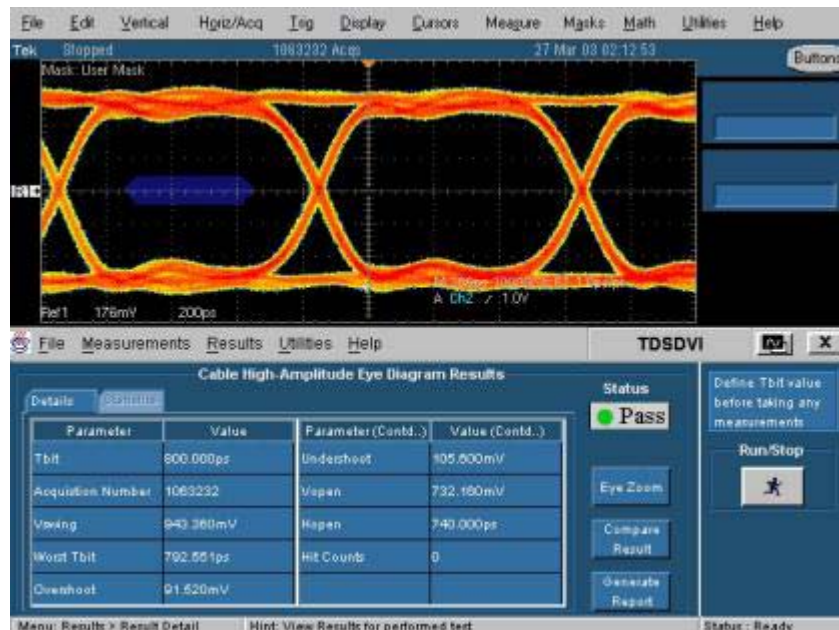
File Edit Vertical Horiz/Acq Trig Display Cursors Measure Masks Math Utilities Help

Tek Stopped 1063232 Acqs 27 Mar 03 02:12:53

Buttons

Mask: User Mask

R1

A Ch2 / 1.0V

Ref1 176mV 200ps

File Measurements Results Utilities Help TDSDVI X

Cable High-Amplitude Eye Diagram Results

Details Statistics

| Parameter | Value | Parameter (Contd..) | Value (Contd..) |
|---|---|---|---|
| Tbit | 800.000ps | Undershoot | 105.600mV |
| Acquistion Number | 1063232 | Vopen | 732.160mV |
| Vswing | 943.360mV | Hopen | 740.000ps |
| Worst Tbit | 792.551ps | Hit Counts | 0 |
| Overshoot | 91.520mV | | |

Status

Pass

Eye Zoom

Compare Result

Generate Report

Define Tbit value before taking any measurements

Run/Stop

Menu: Results > Result Detail Hint: View Results for performed test Status : Ready